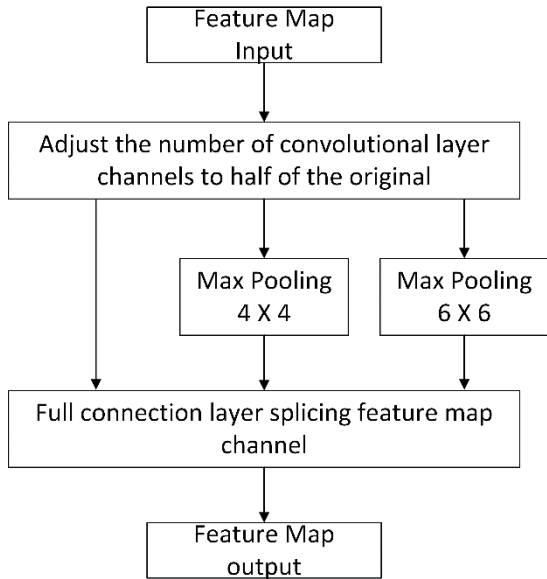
Feature Map
Input

Adjust the number of convolutional layer channels to half of the original

Max Pooling
4 X 4

Max Pooling
6 X 6

Full connection layer splicing feature map channel

Feature Map
output